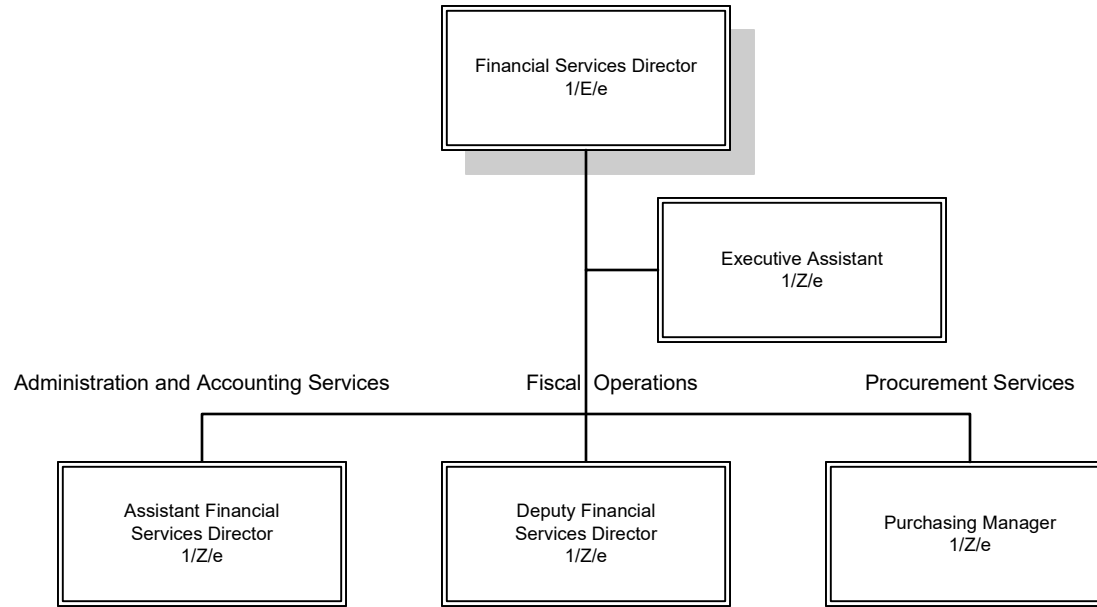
Financial Services Director
1/E/e

Executive Assistant
1/Z/e

Administration and Accounting Services

Fiscal Operations

Procurement Services

Assistant Financial Services Director
1/Z/e

Deputy Financial Services Director
1/Z/e

Purchasing Manager
1/Z/e